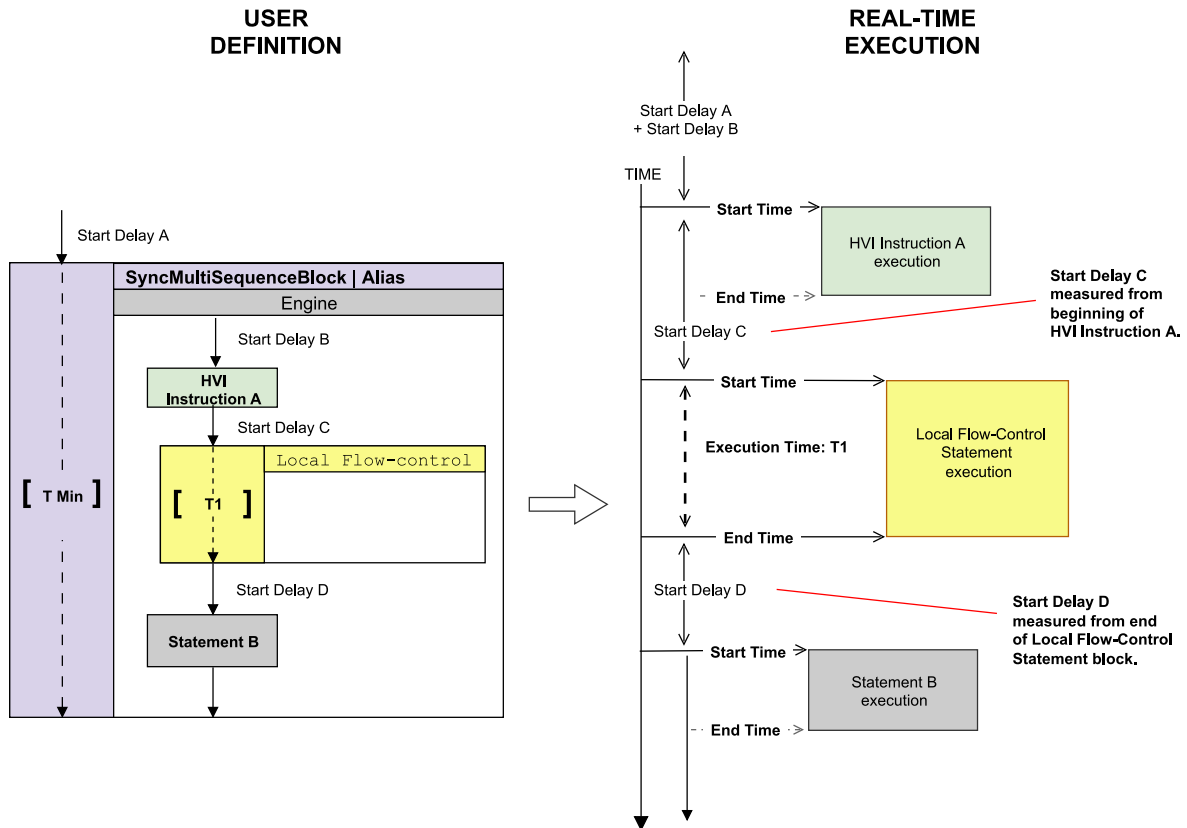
USER DEFINITION

Start Delay A

SyncMultiSequenceBlock | Alias

Engine

Start Delay B

HVI Instruction A

Start Delay C

Local Flow-control

[ T Min ]

[ T1 ]

Start Delay D

Statement B

REAL-TIME EXECUTION

Start Delay A + Start Delay B

TIME

Start Time

HVI Instruction A execution

End Time

Start Delay C

Start Delay C measured from beginning of HVI Instruction A.

Start Time

Execution Time: T1

Local Flow-Control Statement execution

End Time

Start Delay D

Start Delay D measured from end of Local Flow-Control Statement block.

Start Time

Statement B execution

End Time